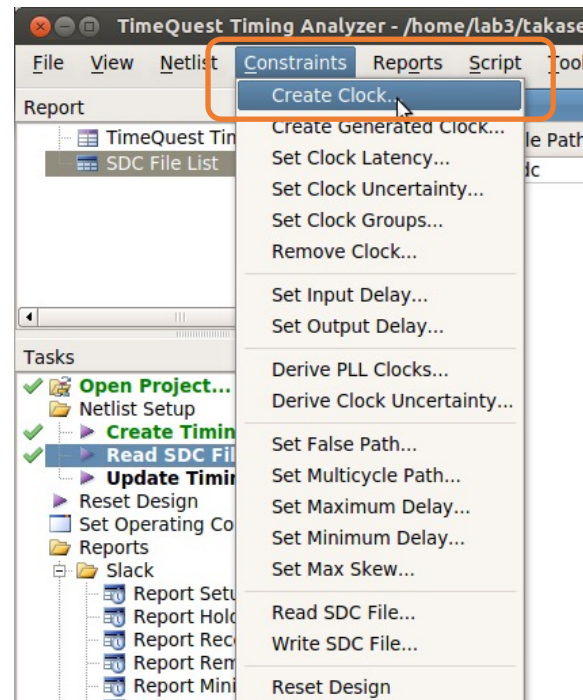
TimeQuest Timing Analyzer - /home/lab3/takase

File View Netlist Constraints Reports Script Tool

Report

TimeQuest Tim

SDC File List

le Path

dc

Tasks

Open Project...

Netlist Setup

Create Timin

Read SDC Fil

Update Timir

Reset Design

Set Operating Co

Reports

Slack

Report Setu

Report Hold

Report Rec

Report Rem

Report Mini

Create Clock...

Create Generated Clock...

Set Clock Latency...

Set Clock Uncertainty...

Set Clock Groups...

Remove Clock...

Set Input Delay...

Set Output Delay...

Derive PLL Clocks...

Derive Clock Uncertainty...

Set False Path...

Set Multicycle Path...

Set Maximum Delay...

Set Minimum Delay...

Set Max Skew...

Read SDC File...

Write SDC File...

Reset Design